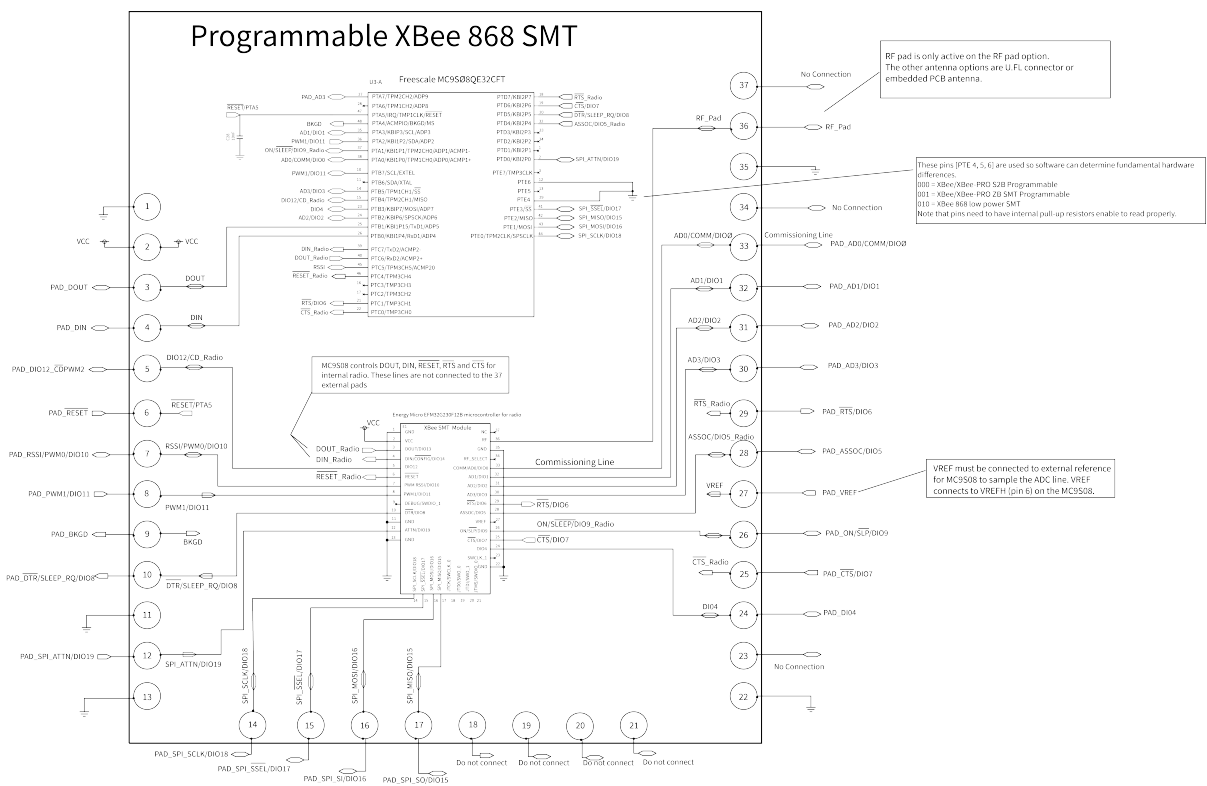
Programmable XBee 868 SMT

RF pad is only active on the RF pad option. The other antenna options are U.FL connector or embedded PCB antenna.

These pins [PTE 4, 5, 6] are used so software can determine fundamental hardware differences.
000 = XBee/XBee-PRO S2B Programmable
001 = XBee/XBee-PRO ZB SMT Programmable
010 = XBee 868 low power SMT
Note that pins need to have internal pull-up resistors enable to read properly.

MC9S08 controls DOUT, DIN, $\overline{RESET}$, RTS and $\overline{CTS}$ for internal radio. These lines are not connected to the 37 external pads

VREF must be connected to external reference for MC9S08 to sample the ADC line. VREF connects to VREFH (pin 6) on the MC9S08.

U3-A
Freescale MC9S08QE32CFT

PAD_AD1
$\overline{RESET}$/PTA5
BKGD
AD1/DIO1
PWM1/DIO11
ON/$\overline{SLEEP}$/DIO9_Radio
AD0/COMM/DIO0
PWM1/DIO11
AD3/DIO3
DIO12/CD_Radio
DIO4
AD2/DIO2
DIN_Radio
DOUT_Radio
RSSI
$\overline{RESET}$_Radio
$\overline{RTS}$/DIO6
$\overline{CTS}$_Radio

PTA7/TPM2CH2/ADP9
PTA6/TPM1CH2/ADP8
PTA5/IRQ/TPM1CLK/$\overline{RESET}$
PTA4/ACMPO/BKGD/MS
PTA3/KBIP3/SCL/ADP3
PTA2/KBIP2/SDA/ADP2
PTA1/KBIP1/TPM2CH0/ADP1/ACMP1-
PTA0/KBIP0/TPM1CH0/ADP0/ACMP1+
PTB7/SCL/EXTAL
PTB6/SDA/XTAL
PTB5/TPM1CH1/$\overline{SS}$
PTB4/TPM2CH1/MISO
PTB3/KBIP7/MOSI/ADP7
PTB2/KBIP6/SPSCK/ADP6
PTB1/KBIP5/TxD/ADP5
PTB0/KBIP4/RxD/ADP4
PTC7/TxD2/ACMP2-
PTC6/RxD2/ACMP2+
PTC5/TPM3CH5/ACMP2O
PTC4/TPM3CH4
PTC3/TPM3CH3
PTC2/TPM3CH2
PTC1/TPM3CH1
PTC0/TPM3CH0

PTD7/KBIP7
PTD6/KBIP6
PTD5/KBIP5
PTD4/KBIP4
PTD3/KBIP3
PTD2/KBIP2
PTD1/KBIP1
PTD0/KBIP0
PTE7/TPM3CLK
PTE6
PTE5
PTE4
PTE3/$\overline{SS}$
PTE2/MISO
PTE1/MOSI
PTE0/TPM2CLK/SPSCLK

$\overline{RTS}$_Radio
$\overline{CTS}$/DIO7
$\overline{DTR}$/SLEEP_RQ/DIO8
ASSOC/DIO5_Radio
SPI_ATTN/DIO19
SPI_$\overline{SSEL}$/DIO17
SPI_MISO/DIO15
SPI_MOSI/DIO16
SPI_SCLK/DIO18

Energy Micro EFM32G230F128 microcontroller for radio
XBee SMT Module
VCC
DOUT_Radio
DIN_Radio
$\overline{RESET}$_Radio
Commissioning Line
$\overline{RTS}$/DIO6
ON/SLEEP/DIO9_Radio
$\overline{CTS}$/DIO7

1
2 VCC VCC
3 PAD_DOUT DOUT
4 PAD_DIN DIN
5 PAD_DIO12_$\overline{CD}$PWM2 DIO12/CD_Radio
6 PAD_$\overline{RESET}$ $\overline{RESET}$/PTA5
7 PAD_RSSI/PWM0/DIO10 RSSI/PWM0/DIO10
8 PAD_PWM1/DIO11 PWM1/DIO11
9 PAD_BKGD BKGD
10 PAD_$\overline{DTR}$/SLEEP_RQ/DIO8 DTR/SLEEP_RQ/DIO8
11
12 PAD_SPI_ATTN/DIO19 SPI_ATTN/DIO19
13
14 SPI_SCLK/DIO18 PAD_SPI_SCLK/DIO18
15 SPI_$\overline{SSEL}$/DIO17 PAD_SPI_$\overline{SSEL}$/DIO17
16 SPI_MOSI/DIO16 PAD_SPI_SI/DIO16
17 SPI_MISO/DIO15 PAD_SPI_SO/DIO15
18 Do not connect
19 Do not connect
20 Do not connect
21 Do not connect
22
23 No Connection
24 DIO4 PAD_DIO4
25 $\overline{CTS}$_Radio PAD_$\overline{CTS}$/DIO7
26 PAD_ON/$\overline{SLP}$/DIO9
27 VREF PAD_VREF
28 ASSOC/DIO5_Radio PAD_ASSOC/DIO5
29 $\overline{RTS}$_Radio PAD_$\overline{RTS}$/DIO6
30 AD3/DIO3 PAD_AD3/DIO3
31 AD2/DIO2 PAD_AD2/DIO2
32 AD1/DIO1 PAD_AD1/DIO1
33 AD0/COMM/DIOØ Commissioning Line PAD_AD0/COMM/DIOØ
34 No Connection
35
36 RF_Pad RF_Pad
37 No Connection